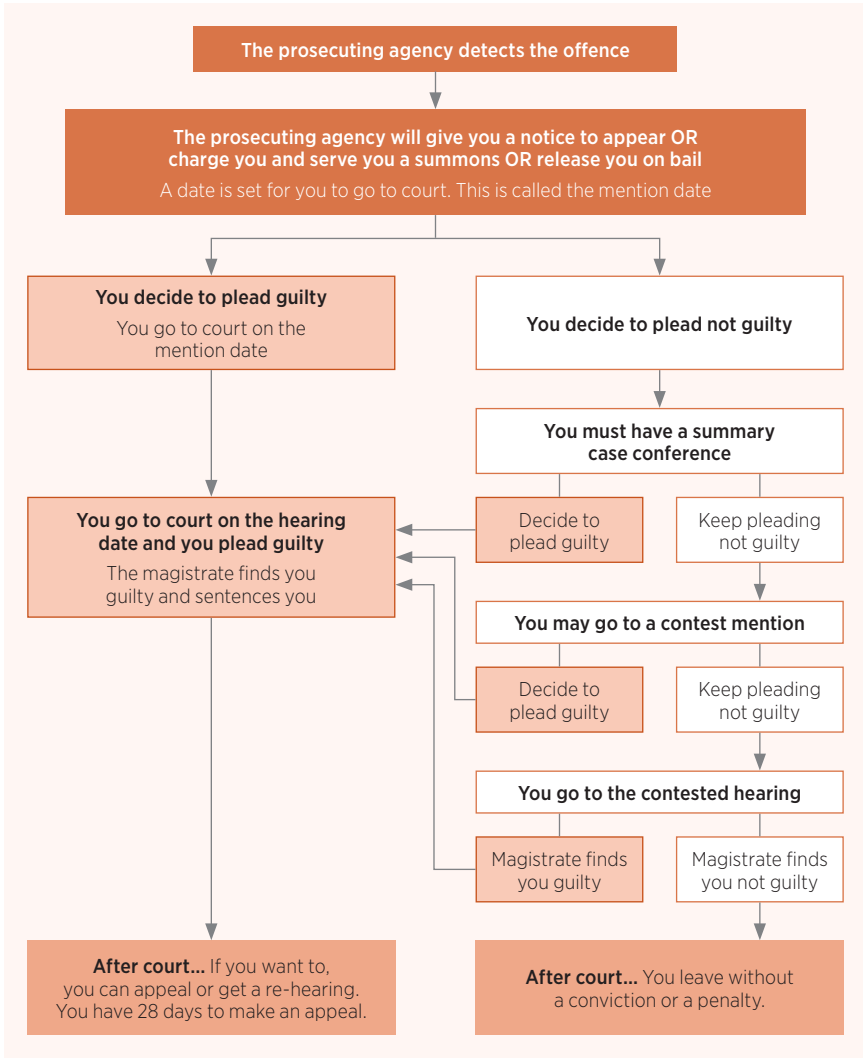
The prosecuting agency detects the offence

The prosecuting agency will give you a notice to appear OR charge you and serve you a summons OR release you on bail

A date is set for you to go to court. This is called the mention date

You decide to plead guilty

You go to court on the mention date

You decide to plead not guilty

You must have a summary case conference

You go to court on the hearing date and you plead guilty

The magistrate finds you guilty and sentences you

Decide to plead guilty

Keep pleading not guilty

You may go to a contest mention

Decide to plead guilty

Keep pleading not guilty

You go to the contested hearing

Magistrate finds you guilty

Magistrate finds you not guilty

After court... If you want to, you can appeal or get a re-hearing. You have 28 days to make an appeal.

After court... You leave without a conviction or a penalty.